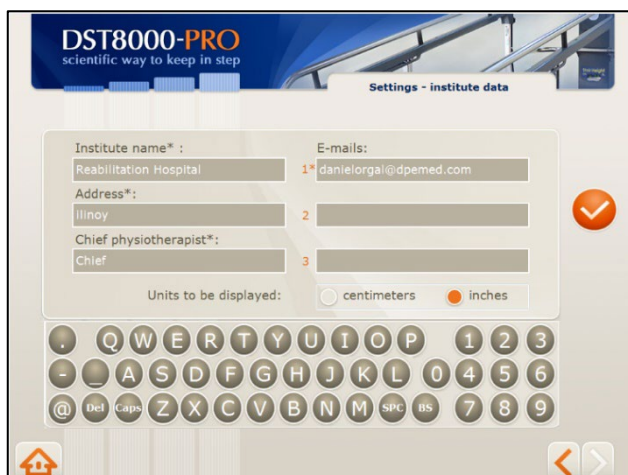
DST8000-PRO
scientific way to keep in step

Settings - institute data

Institute name* :
Reabilitation Hospital
E-mails:
1* danielorgal@dpemed.com
Address*:
Ilinoy
2
Chief physiotherapist*:
Chief
3

Units to be displayed: centimeters inches

. Q W E R T Y U I O P 1 2 3
- _ A S D F G H J K L 0 4 5 6
@ Del Caps Z X C V B N M SPC BS 7 8 9